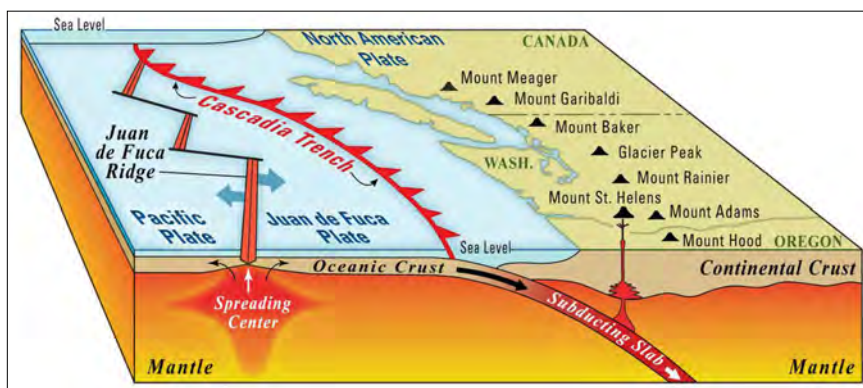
Sea Level

North American Plate

CANADA

Mount Meager

Mount Garibaldi

Mount Baker

Glacier Peak

Mount Rainier

Mount St. Helens

Mount Adams

Mount Hood

OREGON

WASH.

Cascadia Trench

Juan de Fuca Ridge

Pacific Plate

Juan de Fuca Plate

Sea Level

Oceanic Crust

Continental Crust

Spreading Center

Subducting Slab

Mantle

Mantle